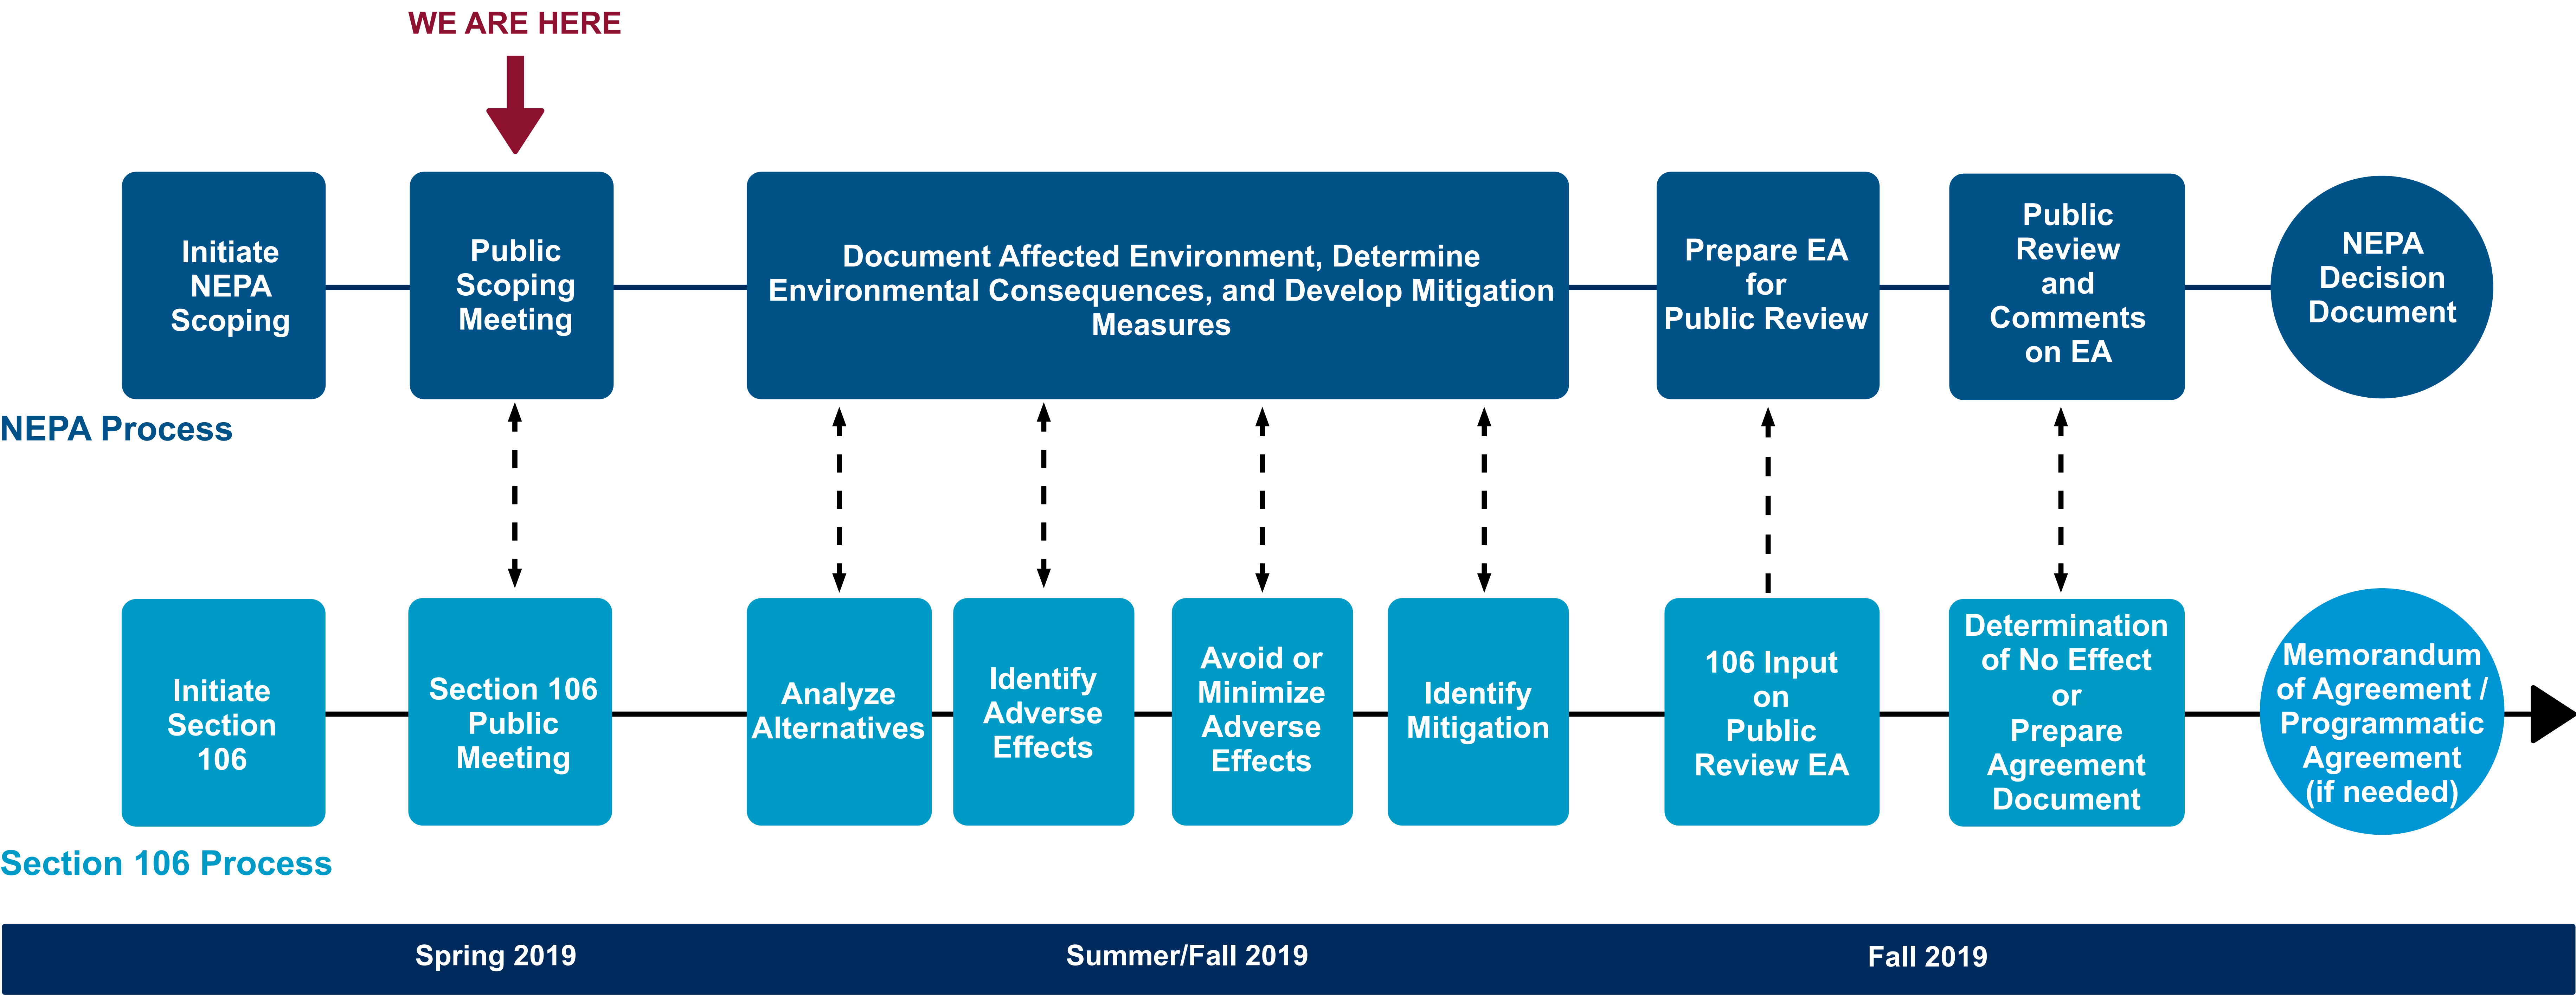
WE ARE HERE

Initiate NEPA Scoping

Public Scoping Meeting

Document Affected Environment, Determine Environmental Consequences, and Develop Mitigation Measures

Prepare EA for Public Review

Public Review and Comments on EA

NEPA Decision Document

NEPA Process

Initiate Section 106

Section 106 Public Meeting

Analyze Alternatives

Identify Adverse Effects

Avoid or Minimize Adverse Effects

Identify Mitigation

106 Input on Public Review EA

Determination of No Effect or Prepare Agreement Document

Memorandum of Agreement / Programmatic Agreement (if needed)

Section 106 Process

Spring 2019

Summer/Fall 2019

Fall 2019